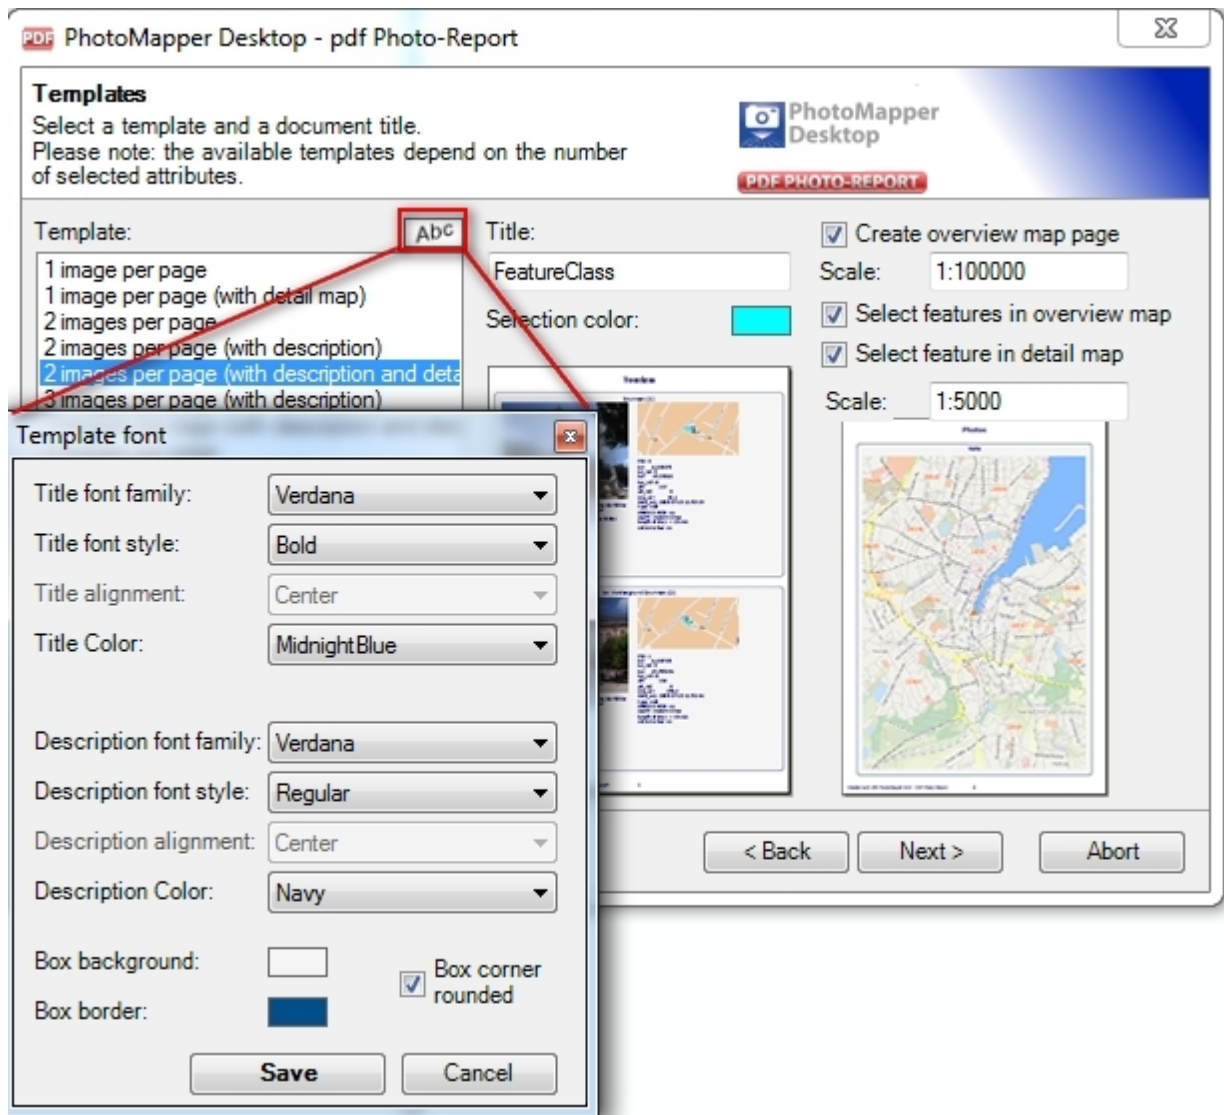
PhotoMapper Desktop - pdf Photo-Report

Templates
Select a template and a document title.
Please note: the available templates depend on the number of selected attributes.

PhotoMapper Desktop
PDF PHOTO-REPORT

Template:
Abc
1 image per page
1 image per page (with detail map)
2 images per page
2 images per page (with description)
2 images per page (with description and deta
3 images per page (with description)

Title:
FeatureClass
Selection color:

Create overview map page
Scale: 1:100000
Select features in overview map
Select feature in detail map
Scale: 1:5000

Template font
Title font family: Verdana
Title font style: Bold
Title alignment: Center
Title Color: MidnightBlue

Description font family: Verdana
Description font style: Regular
Description alignment: Center
Description Color: Navy

Box background:
Box border:
Box corner rounded

Save
Cancel

< Back
Next >
Abort